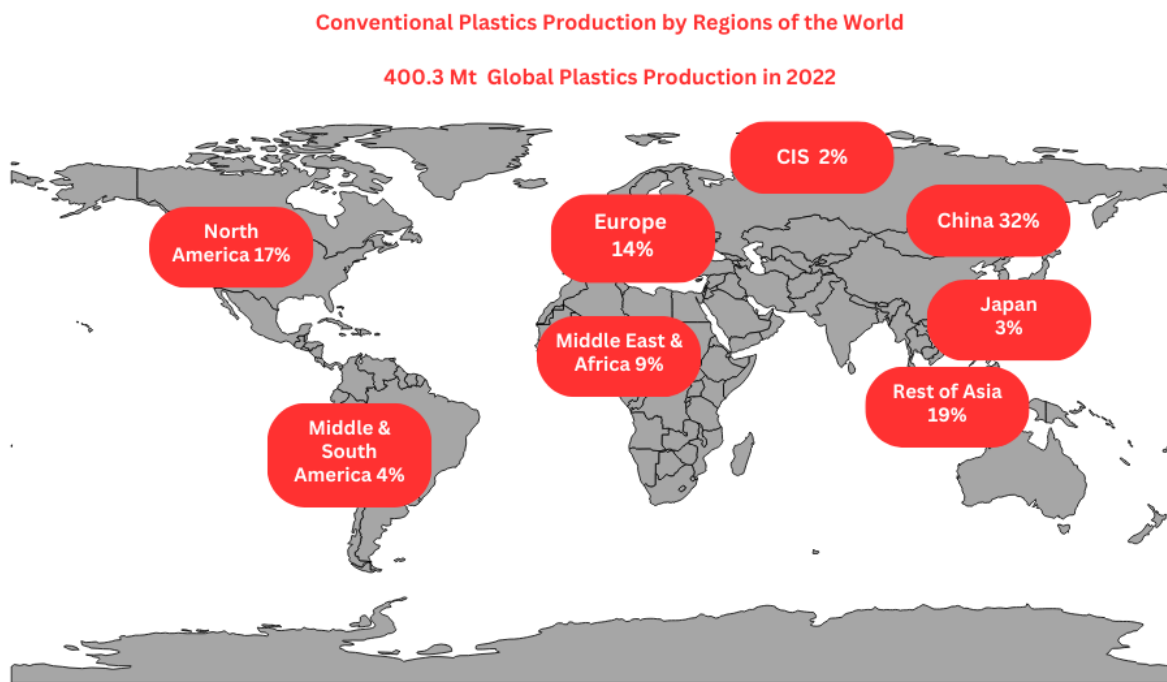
Conventional Plastics Production by Regions of the World

400.3 Mt Global Plastics Production in 2022

CIS 2%

North America 17%

Europe 14%

China 32%

Japan 3%

Middle East & Africa 9%

Rest of Asia 19%

Middle & South America 4%